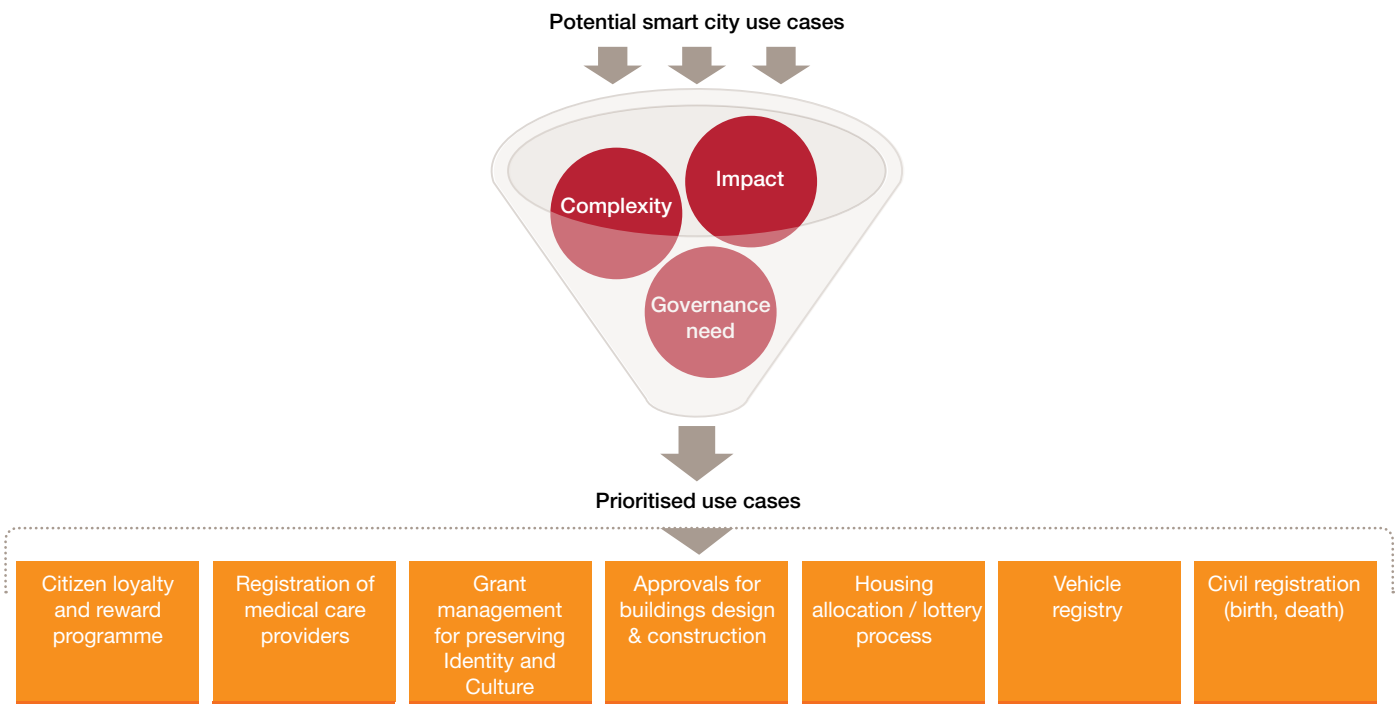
Potential smart city use cases

Impact

Complexity

Governance need

Prioritised use cases

Citizen loyalty and reward programme

Registration of medical care providers

Grant management for preserving Identity and Culture

Approvals for buildings design & construction

Housing allocation / lottery process

Vehicle registry

Civil registration (birth, death)